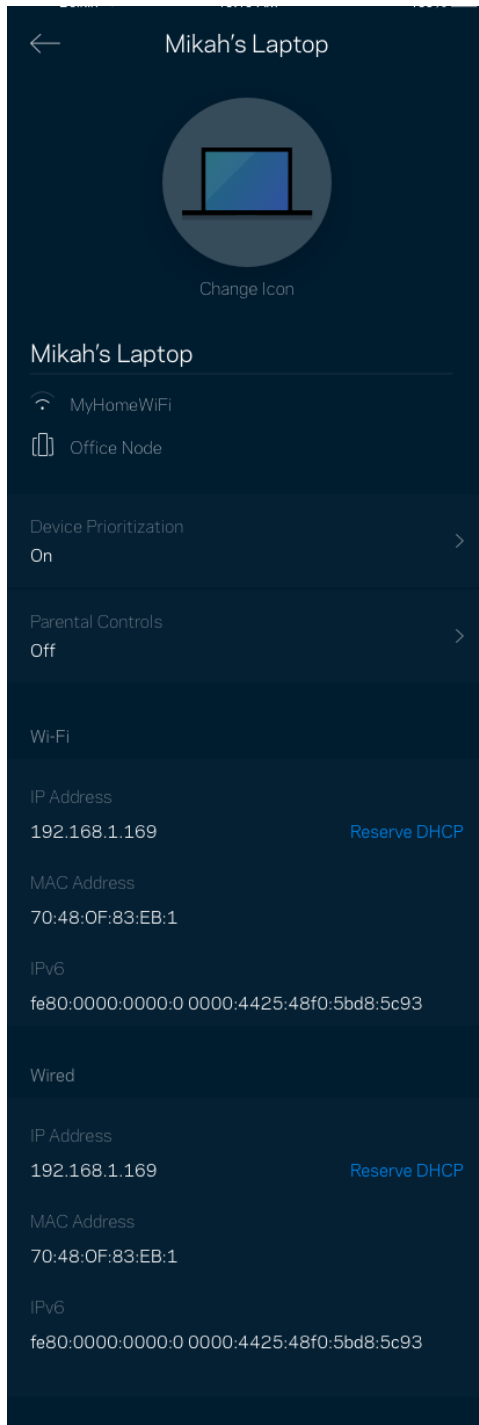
Mikah's Laptop

Change Icon

Mikah's Laptop

MyHomeWiFi

Office Node

Device Prioritization
On

Parental Controls
Off

Wi-Fi

IP Address
192.168.1.169
Reserve DHCP

MAC Address
70:48:OF:83:EB:1

IPv6
fe80:0000:0000:0 0000:4425:48f0:5bd8:5c93

Wired

IP Address
192.168.1.169
Reserve DHCP

MAC Address
70:48:OF:83:EB:1

IPv6
fe80:0000:0000:0 0000:4425:48f0:5bd8:5c93